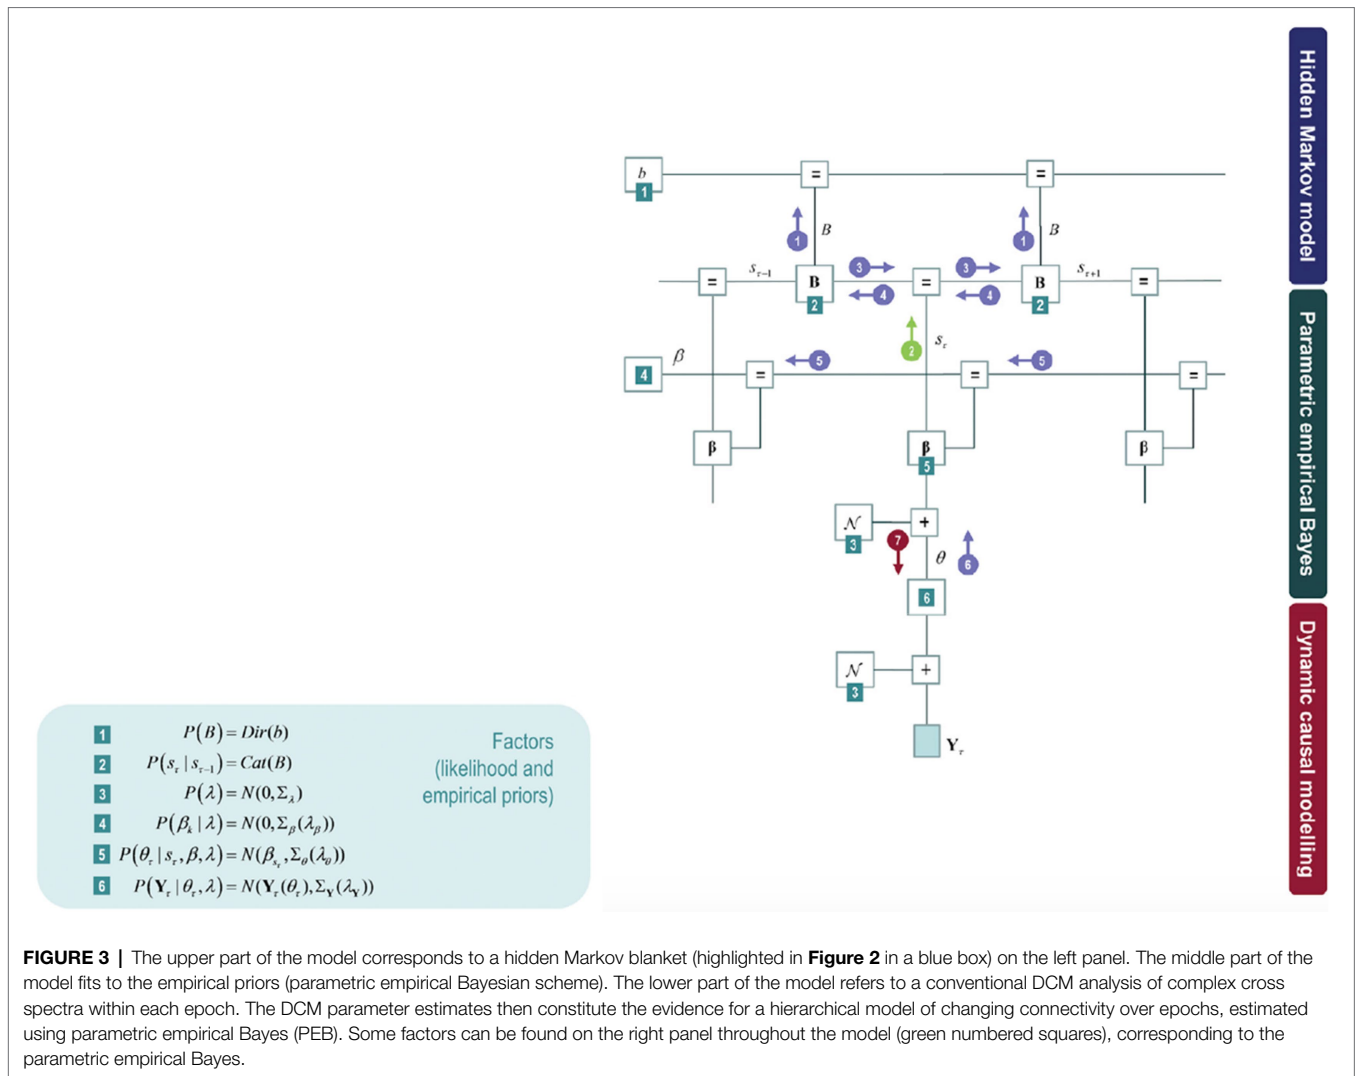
Hidden Markov model

Parametric empirical Bayes

Dynamic causal modelling

$b$
1
=
=
1
$B$
1
$B$
=
$s_{\tau-1}$
B
2
3
4
=
3
4
B
2
$s_{\tau+1}$
=
2
$s_\tau$
4
$\beta$
=
5
=
5
=
β
β
5
β
$\mathcal{N}$
3
+
7
$\theta$
6
6
$\mathcal{N}$
3
+
$\mathbf{Y}_\tau$

1 $P(B) = Dir(b)$
2 $P(s_\tau \mid s_{\tau-1}) = Cat(B)$
3 $P(\lambda) = N(0, \Sigma_\lambda)$
4 $P(\beta_k \mid \lambda) = N(0, \Sigma_\beta(\lambda_\beta))$
5 $P(\theta_\tau \mid s_\tau, \beta, \lambda) = N(\beta_{s_\tau}, \Sigma_\theta(\lambda_\theta))$
6 $P(\mathbf{Y}_\tau \mid \theta_\tau, \lambda) = N(\mathbf{Y}_\tau(\theta_\tau), \Sigma_\mathbf{Y}(\lambda_\mathbf{Y}))$

Factors (likelihood and empirical priors)

FIGURE 3 | The upper part of the model corresponds to a hidden Markov blanket (highlighted in Figure 2 in a blue box) on the left panel. The middle part of the model fits to the empirical priors (parametric empirical Bayesian scheme). The lower part of the model refers to a conventional DCM analysis of complex cross spectra within each epoch. The DCM parameter estimates then constitute the evidence for a hierarchical model of changing connectivity over epochs, estimated using parametric empirical Bayes (PEB). Some factors can be found on the right panel throughout the model (green numbered squares), corresponding to the parametric empirical Bayes.